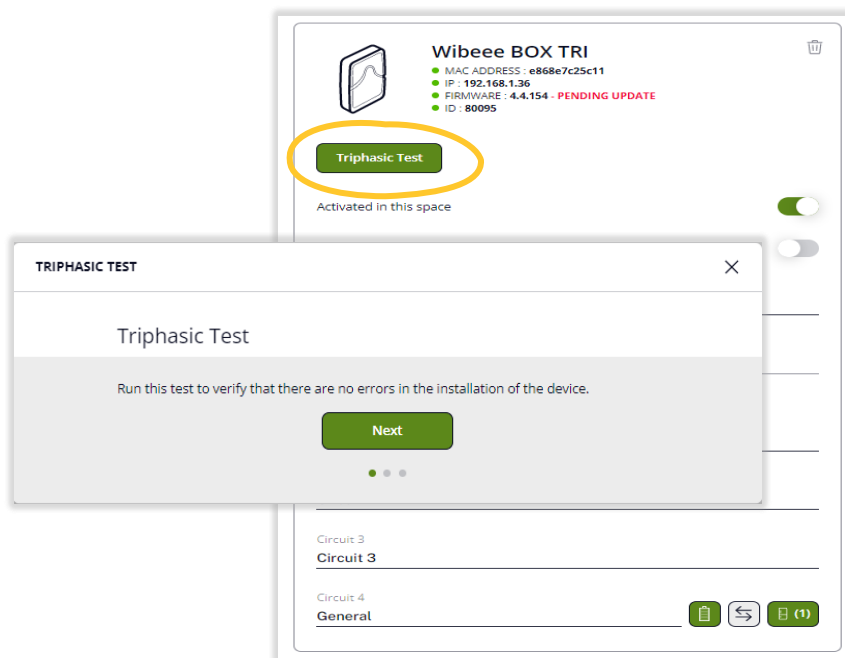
Wibeee BOX TRI
MAC ADDRESS : e868e7c25c11
IP : 192.168.1.36
FIRMWARE : 4.4.154 - PENDING UPDATE
ID : 80095

Triphasic Test

Activated in this space

TRIPHASIC TEST

Triphasic Test

Run this test to verify that there are no errors in the installation of the device.

Next

Circuit 3
Circuit 3

Circuit 4
General

(1)